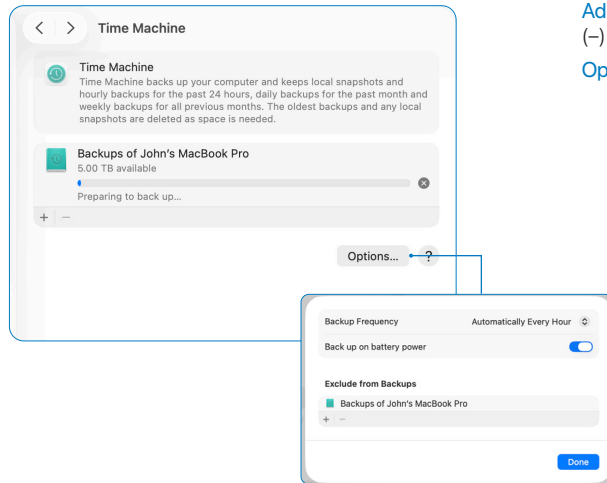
Time Machine

Time Machine
Time Machine backs up your computer and keeps local snapshots and hourly backups for the past 24 hours, daily backups for the past month and weekly backups for all previous months. The oldest backups and any local snapshots are deleted as space is needed.

Backups of John's MacBook Pro
5.00 TB available
Preparing to back up...

+ −

Options... ?

Ad
(−)
Op

Backup Frequency Automatically Every Hour
Back up on battery power

Exclude from Backups
Backups of John's MacBook Pro
+ −

Done